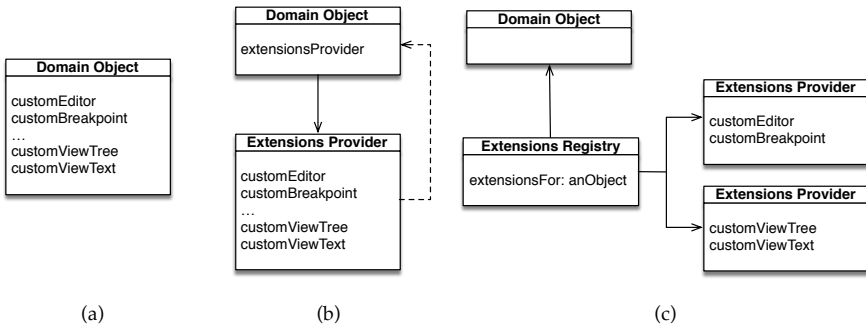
Domain Object

customEditor
customBreakpoint
…
customViewTree
customViewText

(a)

Domain Object

extensionsProvider

Extensions Provider

customEditor
customBreakpoint
…
customViewTree
customViewText

(b)

Domain Object

Extensions Registry

extensionsFor: anObject

Extensions Provider

customEditor
customBreakpoint

Extensions Provider

customViewTree
customViewText

(c)